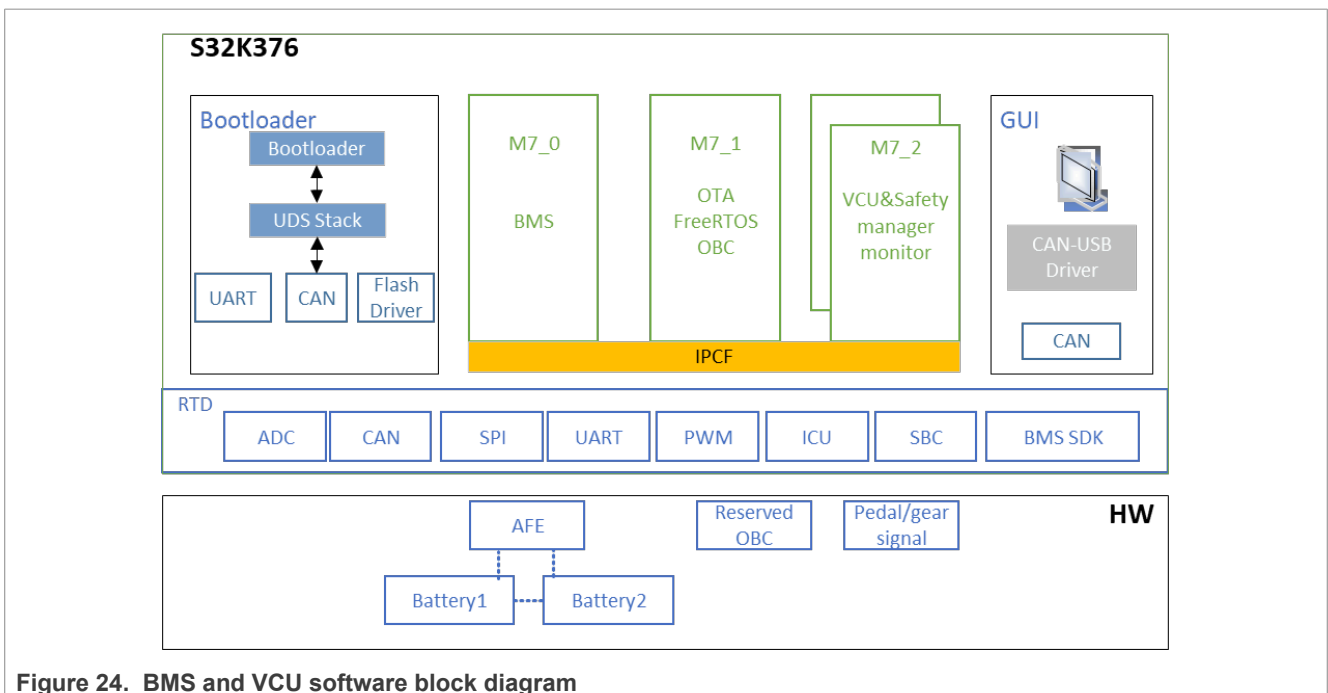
S32K376

Bootloader

Bootloader

UDS Stack

UART

CAN

Flash Driver

M7_0

BMS

M7_1

OTA FreeRTOS OBC

M7_2

VCU&Safety manager monitor

IPCF

GUI

CAN-USB Driver

CAN

RTD

ADC

CAN

SPI

UART

PWM

ICU

SBC

BMS SDK

HW

AFE

Battery1

Battery2

Reserved OBC

Pedal/gear signal

Figure 24. BMS and VCU software block diagram